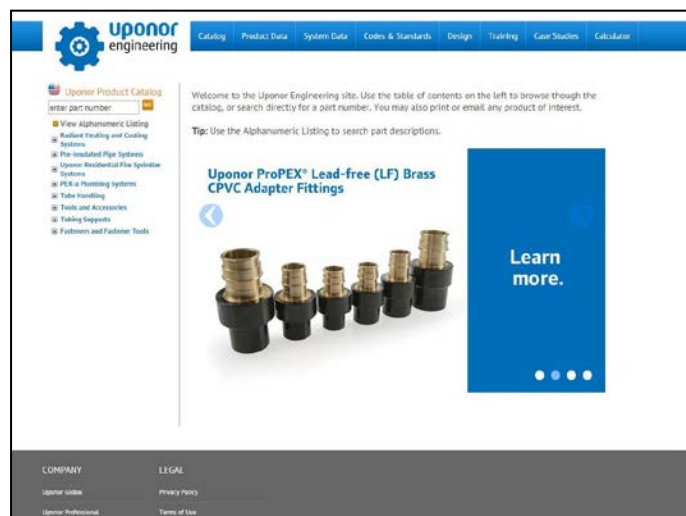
uponor engineering

Catalog | Product Data | System Data | Codes & Standards | Design | Training | Case Studies | Calculator

Uponor Product Catalog

enter part number

View Alphanumeric Listing
Radiant Heating and Cooling Systems
Pre-insulated Pipe Systems
Uponor Residential Fire Sprinkler Systems
PEX-a Plumbing Systems
Tube Handling
Tools and Accessories
Tubing Supports
Fasteners and Fastener Tools

Welcome to the Uponor Engineering site. Use the table of contents on the left to browse though the catalog, or search directly for a part number. You may also print or email any product of interest.

Tip: Use the Alphanumeric Listing to search part descriptions.

Uponor ProPEX® Lead-free (LF) Brass CPVC Adapter Fittings

Learn more.

COMPANY
Uponor Global
Uponor Professional

LEGAL
Privacy Policy
Terms of Use